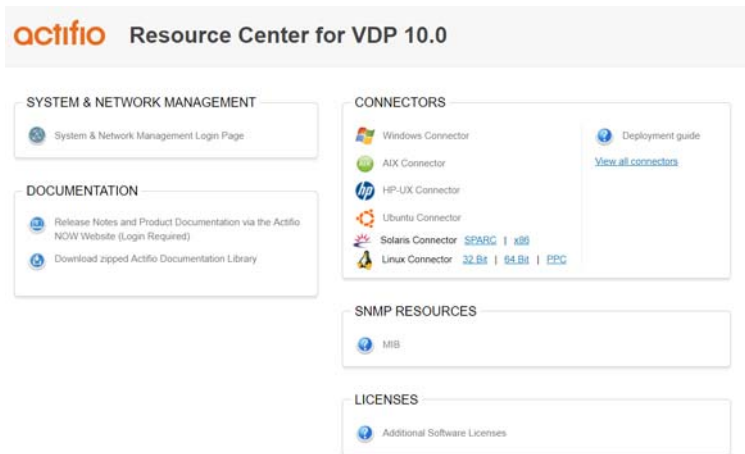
actifio Resource Center for VDP 10.0

SYSTEM & NETWORK MANAGEMENT

System & Network Management Login Page

DOCUMENTATION

Release Notes and Product Documentation via the Actifio NOW Website (Login Required)

Download zipped Actifio Documentation Library

CONNECTORS

Windows Connector

AIX Connector

HP-UX Connector

Ubuntu Connector

Solaris Connector SPARC | x86

Linux Connector 32 Bit | 64 Bit | PPC

Deployment guide

View all connectors

SNMP RESOURCES

MIB

LICENSES

Additional Software Licenses